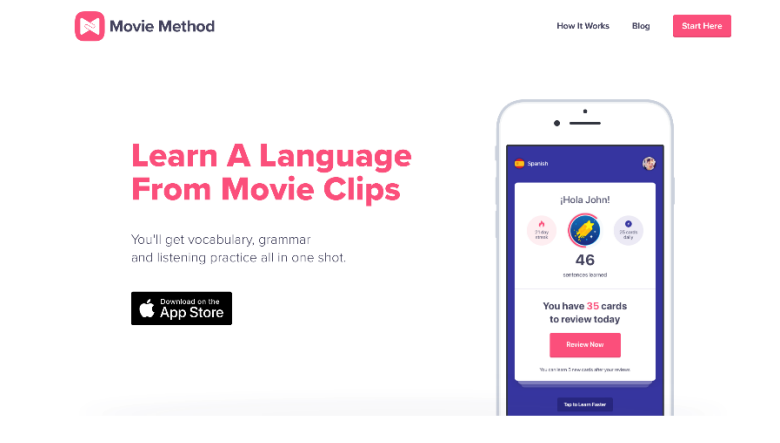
Movie Method

How It Works Blog Start Here

Learn A Language From Movie Clips

You'll get vocabulary, grammar and listening practice all in one shot.

Download on the App Store

Spanish

¡Hola John!

21 day streak

35 cards daily

46

sentences learned

You have 35 cards to review today

Review Now

You can learn 7 new cards after your reviews

Tap to Learn Faster